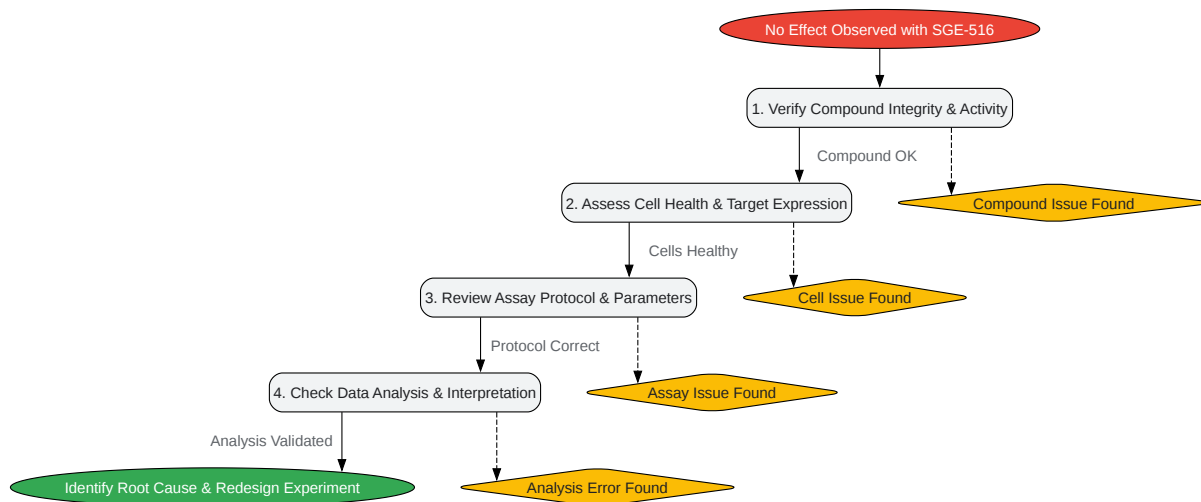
No Effect Observed with SGE-516

1. Verify Compound Integrity & Activity

Compound OK

Compound Issue Found

2. Assess Cell Health & Target Expression

Cells Healthy

Cell Issue Found

3. Review Assay Protocol & Parameters

Protocol Correct

Assay Issue Found

4. Check Data Analysis & Interpretation

Analysis Validated

Analysis Error Found

Identify Root Cause & Redesign Experiment